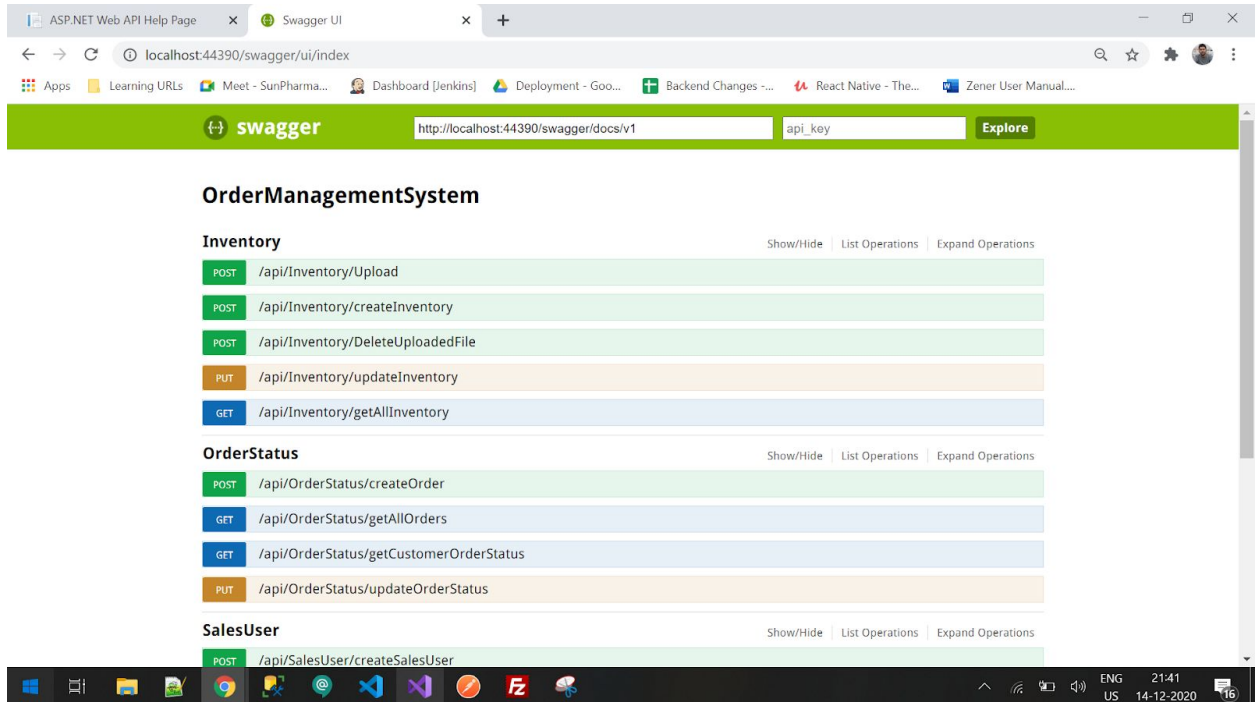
ASP.NET Web API Help Page × Swagger UI × +

localhost:44390/swagger/ui/index

Apps Learning URLs Meet - SunPharma... Dashboard [Jenkins] Deployment - Goo... Backend Changes -... React Native - The... Zener User Manual....

swagger http://localhost:44390/swagger/docs/v1 api_key Explore

OrderManagementSystem

Inventory Show/Hide | List Operations | Expand Operations

POST /api/Inventory/Upload

POST /api/Inventory/createInventory

POST /api/Inventory/DeleteUploadedFile

PUT /api/Inventory/updateInventory

GET /api/Inventory/getAllInventory

OrderStatus Show/Hide | List Operations | Expand Operations

POST /api/OrderStatus/createOrder

GET /api/OrderStatus/getAllOrders

GET /api/OrderStatus/getCustomerOrderStatus

PUT /api/OrderStatus/updateOrderStatus

SalesUser Show/Hide | List Operations | Expand Operations

POST /api/SalesUser/createSalesUser

ENG US 21:41 14-12-2020 16